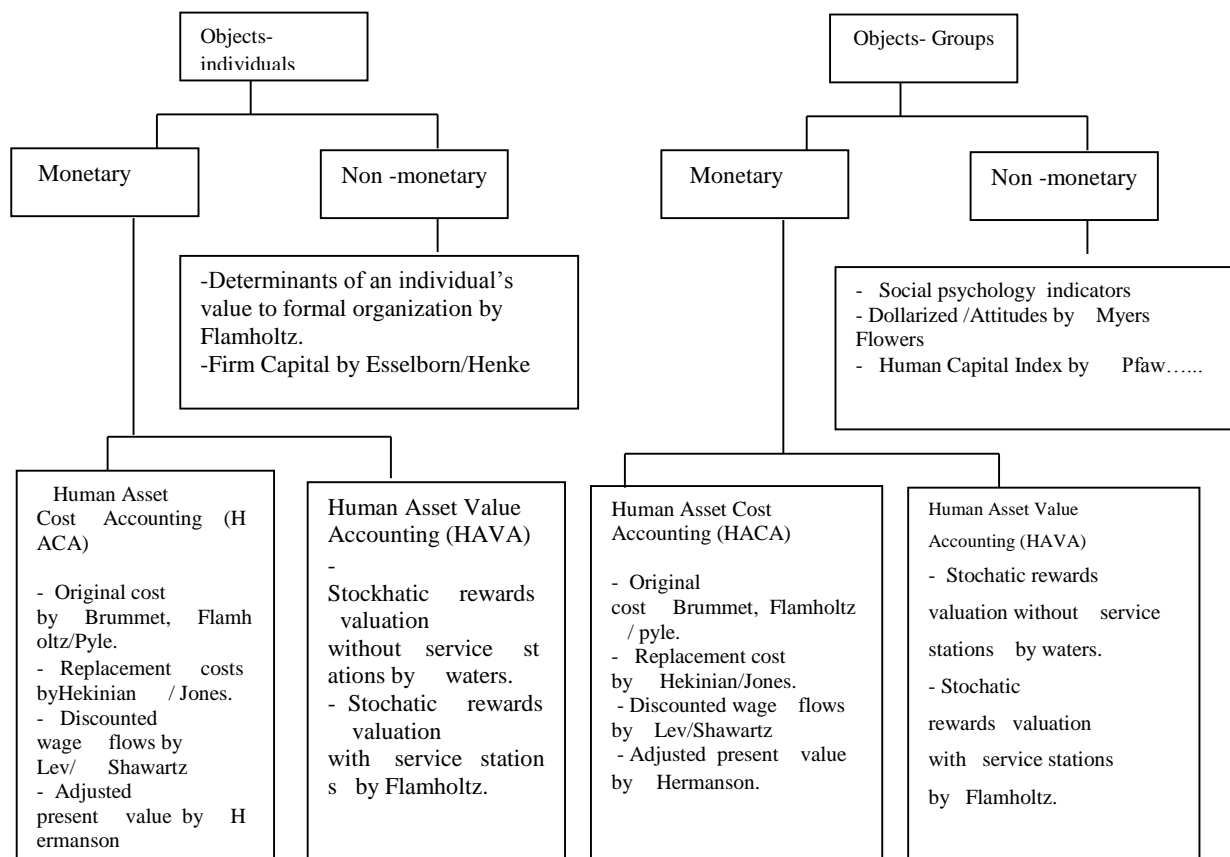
Objects-individuals

Monetary

Non -monetary

-Determinants of an individual's value to formal organization by Flamholtz.
-Firm Capital by Esselborn/Henke

Human Asset Cost Accounting (H ACA)

- Original cost by Brummet, Flamh oltz/Pyle.
- Replacement costs byHekinian / Jones.
- Discounted wage flows by Lev/ Shawartz
- Adjusted present value by H ermanson

Human Asset Value Accounting (HAVA)
- Stockhatic rewards valuation without service st ations by waters.
- Stochatic rewards valuation with service station s by Flamholtz.

Objects- Groups

Monetary

Non -monetary

- Social psychology indicators
- Dollarized /Attitudes by Myers Flowers
- Human Capital Index by Pfaw…...

Human Asset Cost Accounting (HACA)

- Original cost Brummet, Flamholtz / pyle.
- Replacement cost by Hekinian/Jones.
- Discounted wage flows by Lev/Shawartz
- Adjusted present value by Hermanson.

Human Asset Value Accounting (HAVA)
- Stochatic rewards valuation without service stations by waters.
- Stochatic rewards valuation with service stations by Flamholtz.